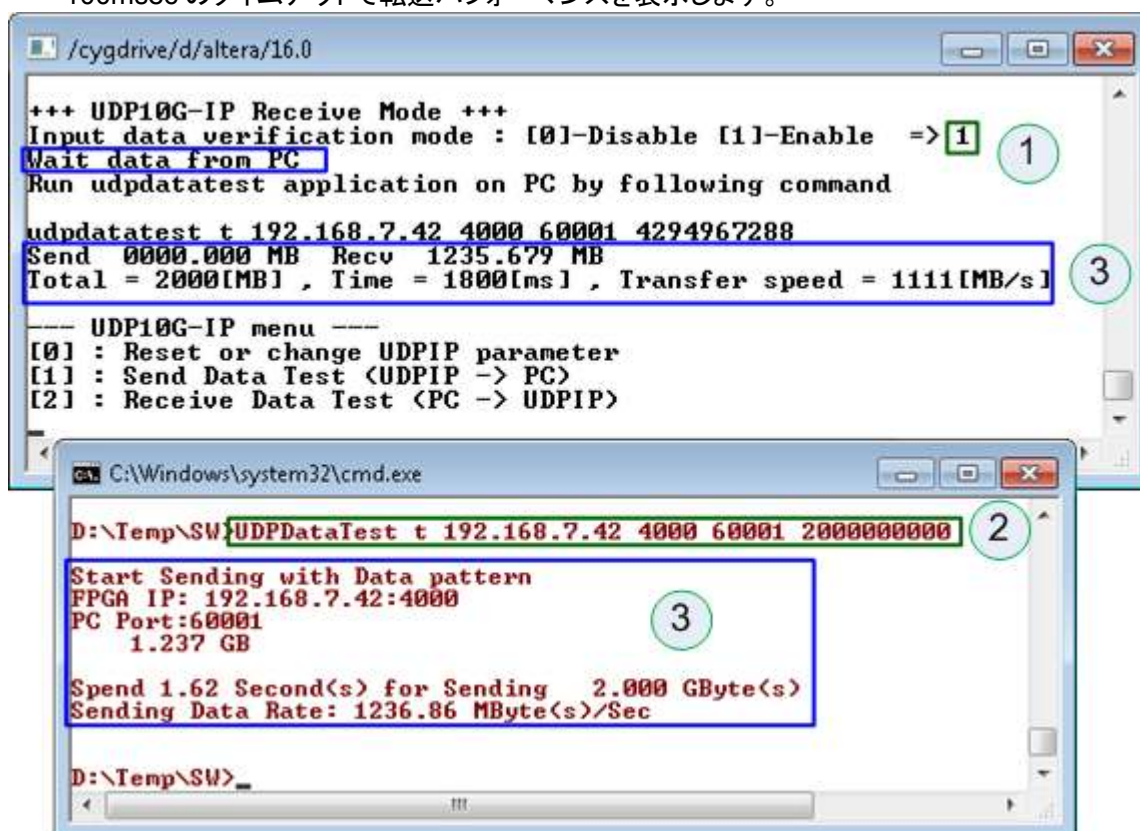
/cygdrive/d/altera/16.0

+++ UDP10G-IP Receive Mode +++
Input data verification mode : [0]-Disable [1]-Enable =>1
Wait data from PC
Run udpdatatest application on PC by following command

udpdatatest t 192.168.7.42 4000 60001 4294967288
Send 0000.000 MB Recv 1235.679 MB
Total = 2000[MB] , Time = 1800[ms] , Transfer speed = 1111[MB/s]

--- UDP10G-IP menu ---
[0] : Reset or change UDPIP parameter
[1] : Send Data Test (UDPIP -> PC)
[2] : Receive Data Test (PC -> UDPIP)

1

3

C:\Windows\system32\cmd.exe

D:\Temp\SW>UDPDataTest t 192.168.7.42 4000 60001 2000000000

2

Start Sending with Data pattern
FPGA IP: 192.168.7.42:4000
PC Port:60001
1.237 GB

Spend 1.62 Second(s) for Sending 2.000 GByte(s)
Sending Data Rate: 1236.86 MByte(s)/Sec

3

D:\Temp\SW>_